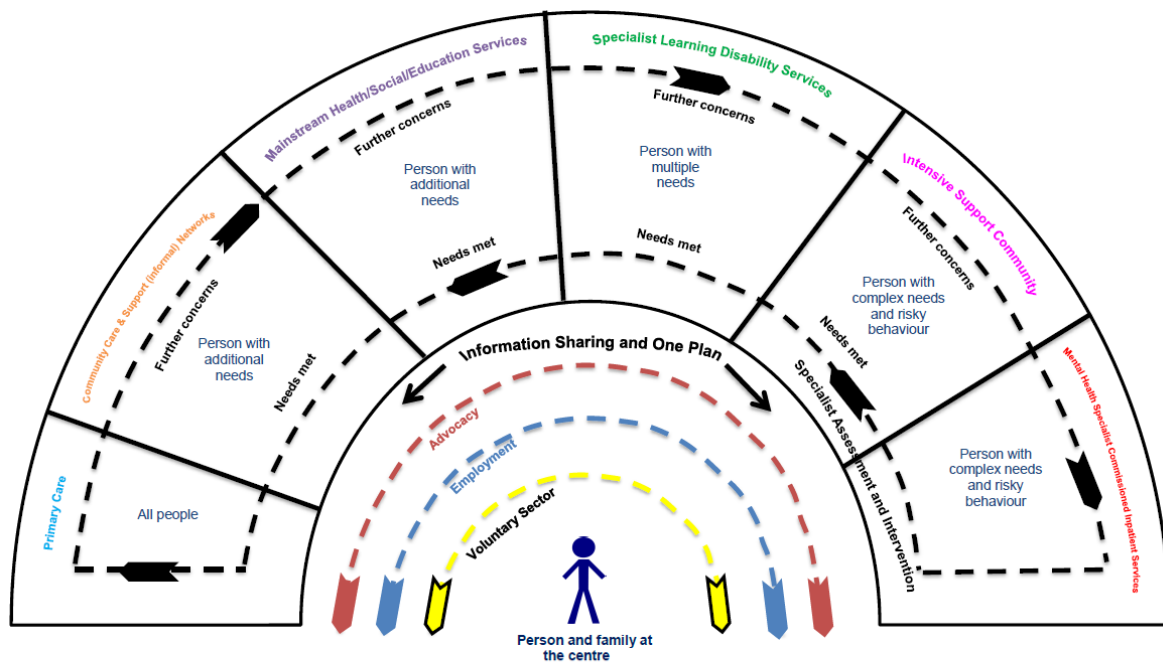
Mainstream Health/Social/Education Services

Specialist Learning Disability Services

Further concerns

Further concerns

Person with additional needs

Person with multiple needs

Intensive Support Community

Community Care & Support (Informal) Networks

Needs met

Needs met

Further concerns

Further concerns

Person with complex needs and risky behaviour

Person with additional needs

Needs met

Needs met

Information Sharing and One Plan

Mental Health Specialist Commissioned Inpatient Services

Specialist Assessment and Intervention

Advocacy

Employment

Person with complex needs and risky behaviour

Primary Care

All people

Voluntary Sector

Person and family at the centre